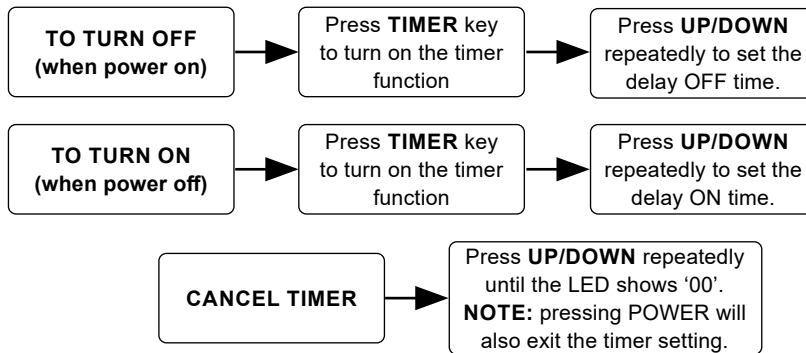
TO TURN OFF (when power on)

Press TIMER key to turn on the timer function

Press UP/DOWN repeatedly to set the delay OFF time.

TO TURN ON (when power off)

Press TIMER key to turn on the timer function

Press UP/DOWN repeatedly to set the delay ON time.

CANCEL TIMER

Press UP/DOWN repeatedly until the LED shows ‘00’. NOTE: pressing POWER will also exit the timer setting.